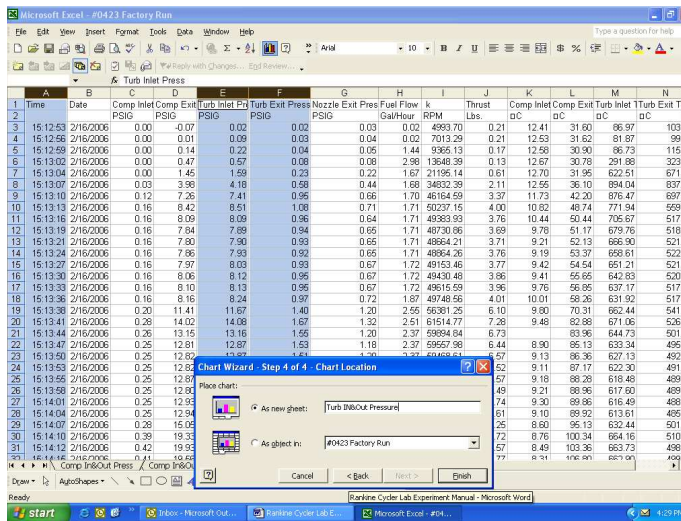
Microsoft Excel - #0423 Factory Run

File Edit View Insert Format Tools Data Window Help

Type a question for help

Arial 10 B I U $ %

Reply with Changes... End Review...

Turb Inlet Press

| | A | B | C | D | E | F | G | H | I | J | K | L | M | N |
|---|---|---|---|---|---|---|---|---|---|---|---|---|---|---|
| 1 | Time | Date | Comp Inlet | Comp Exit | Turb Inlet Pr | Turb Exit Press | Nozzle Exit Pres | Fuel Flow | k | Thrust | Comp Inlet | Comp Exit | Turb Inlet T | Turb Exit T |
| 2 | | | PSIG | PSIG | PSIG | PSIG | PSIG | Gal/Hour | RPM | Lbs. | ¤C | ¤C | ¤C | ¤C |
| 3 | 15:12:53 | 2/16/2006 | 0.00 | -0.07 | 0.02 | 0.02 | 0.03 | 0.02 | 4993.70 | 0.21 | 12.41 | 31.60 | 86.97 | 103 |
| 4 | 15:12:56 | 2/16/2006 | 0.00 | 0.01 | 0.09 | 0.03 | 0.02 | 0.02 | 7013.29 | 0.21 | 12.53 | 31.62 | 81.67 | 99 |
| 5 | 15:12:59 | 2/16/2006 | 0.00 | 0.14 | 0.22 | 0.04 | 0.05 | 1.44 | 9365.13 | 0.17 | 12.58 | 30.90 | 86.73 | 115 |
| 6 | 15:13:02 | 2/16/2006 | 0.00 | 0.47 | 0.57 | 0.08 | 0.08 | 2.98 | 13648.39 | 0.13 | 12.67 | 30.78 | 291.88 | 323 |
| 7 | 15:13:04 | 2/16/2006 | 0.00 | 1.45 | 1.59 | 0.23 | 0.22 | 1.67 | 21195.14 | 0.61 | 12.70 | 31.95 | 622.51 | 671 |
| 8 | 15:13:07 | 2/16/2006 | 0.03 | 3.98 | 4.18 | 0.58 | 0.44 | 1.68 | 34832.39 | 2.11 | 12.55 | 36.10 | 894.04 | 837 |
| 9 | 15:13:10 | 2/16/2006 | 0.12 | 7.26 | 7.41 | 0.95 | 0.66 | 1.70 | 46164.59 | 3.37 | 11.73 | 42.20 | 876.47 | 697 |
| 10 | 15:13:13 | 2/16/2006 | 0.16 | 8.42 | 8.51 | 1.08 | 0.71 | 1.71 | 50237.15 | 4.00 | 10.82 | 48.74 | 771.94 | 559 |
| 11 | 15:13:16 | 2/16/2006 | 0.16 | 8.09 | 8.09 | 0.96 | 0.64 | 1.71 | 49383.93 | 3.76 | 10.44 | 50.44 | 705.67 | 517 |
| 12 | 15:13:19 | 2/16/2006 | 0.16 | 7.84 | 7.89 | 0.94 | 0.65 | 1.71 | 48730.86 | 3.69 | 9.78 | 51.17 | 679.76 | 518 |
| 13 | 15:13:21 | 2/16/2006 | 0.16 | 7.80 | 7.90 | 0.93 | 0.65 | 1.71 | 48664.21 | 3.71 | 9.21 | 52.13 | 666.90 | 521 |
| 14 | 15:13:24 | 2/16/2006 | 0.16 | 7.86 | 7.93 | 0.92 | 0.65 | 1.71 | 48864.26 | 3.76 | 9.19 | 53.37 | 658.61 | 522 |
| 15 | 15:13:27 | 2/16/2006 | 0.16 | 7.97 | 8.03 | 0.93 | 0.67 | 1.72 | 49153.46 | 3.77 | 9.42 | 54.54 | 651.21 | 521 |
| 16 | 15:13:30 | 2/16/2006 | 0.16 | 8.06 | 8.12 | 0.95 | 0.67 | 1.72 | 49430.48 | 3.86 | 9.41 | 55.65 | 642.83 | 520 |
| 17 | 15:13:33 | 2/16/2006 | 0.16 | 8.10 | 8.13 | 0.95 | 0.67 | 1.72 | 49615.59 | 3.96 | 9.76 | 56.85 | 637.17 | 517 |
| 18 | 15:13:36 | 2/16/2006 | 0.16 | 8.16 | 8.24 | 0.97 | 0.72 | 1.87 | 49748.56 | 4.01 | 10.01 | 58.26 | 631.92 | 517 |
| 19 | 15:13:38 | 2/16/2006 | 0.20 | 11.41 | 11.67 | 1.40 | 1.20 | 2.55 | 56381.25 | 6.10 | 9.80 | 70.31 | 662.44 | 541 |
| 20 | 15:13:41 | 2/16/2006 | 0.28 | 14.02 | 14.08 | 1.67 | 1.32 | 2.51 | 61514.77 | 7.28 | 9.48 | 82.88 | 671.06 | 526 |
| 21 | 15:13:44 | 2/16/2006 | 0.26 | 13.15 | 13.16 | 1.55 | 1.20 | 2.37 | 59894.84 | 6.73 | | 83.96 | 644.73 | 501 |
| 22 | 15:13:47 | 2/16/2006 | 0.25 | 12.81 | 12.82 | 1.53 | 1.18 | 2.37 | 59557.98 | 6.44 | 8.90 | 85.13 | 633.34 | 495 |
| 23 | 15:13:50 | 2/16/2006 | 0.25 | 12.8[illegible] | 12.87 | 1.51 | 1.20 | 2.37 | 59469.61 | 6.57 | 9.13 | 86.36 | 627.13 | 492 |
| 24 | 15:13:53 | 2/16/2006 | 0.25 | 12.8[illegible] | | | | | | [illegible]52 | 9.11 | 87.17 | 622.30 | 491 |
| 25 | 15:13:55 | 2/16/2006 | 0.25 | 12.8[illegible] | | | | | | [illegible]57 | 9.18 | 88.28 | 618.48 | 489 |
| 26 | 15:13:58 | 2/16/2006 | 0.25 | 12.9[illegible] | | | | | | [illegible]49 | 9.21 | 88.96 | 617.60 | 489 |
| 27 | 15:14:01 | 2/16/2006 | 0.25 | 12.9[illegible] | | | | | | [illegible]64 | 9.30 | 89.86 | 616.49 | 488 |
| 28 | 15:14:04 | 2/16/2006 | 0.25 | 12.9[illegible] | | | | | | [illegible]61 | 9.10 | 89.92 | 613.61 | 485 |
| 29 | 15:14:07 | 2/16/2006 | 0.28 | 15.0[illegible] | | | | | | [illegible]25 | 8.60 | 95.13 | 632.44 | 501 |
| 30 | 15:14:10 | 2/16/2006 | 0.39 | 19.3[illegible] | | | | | | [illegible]72 | 8.76 | 100.34 | 664.16 | 510 |
| 31 | 15:14:12 | 2/16/2006 | 0.42 | 19.9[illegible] | | | | | | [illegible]57 | 8.49 | 103.36 | 663.73 | 498 |

Comp In&Out Press / Comp In&Ou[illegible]

Chart Wizard - Step 4 of 4 - Chart Location

Place chart:

As new sheet: Turb IN&Out Pressure

As object in: #0423 Factory Run

Cancel < Back Next > Finish

Draw AutoShapes

Ready

Rankine Cycler Lab Experiment Manual - Microsoft Word

start Inbox - Microsoft Out... Rankine Cycler Lab E... Microsoft Excel - #04... 4:29 PM